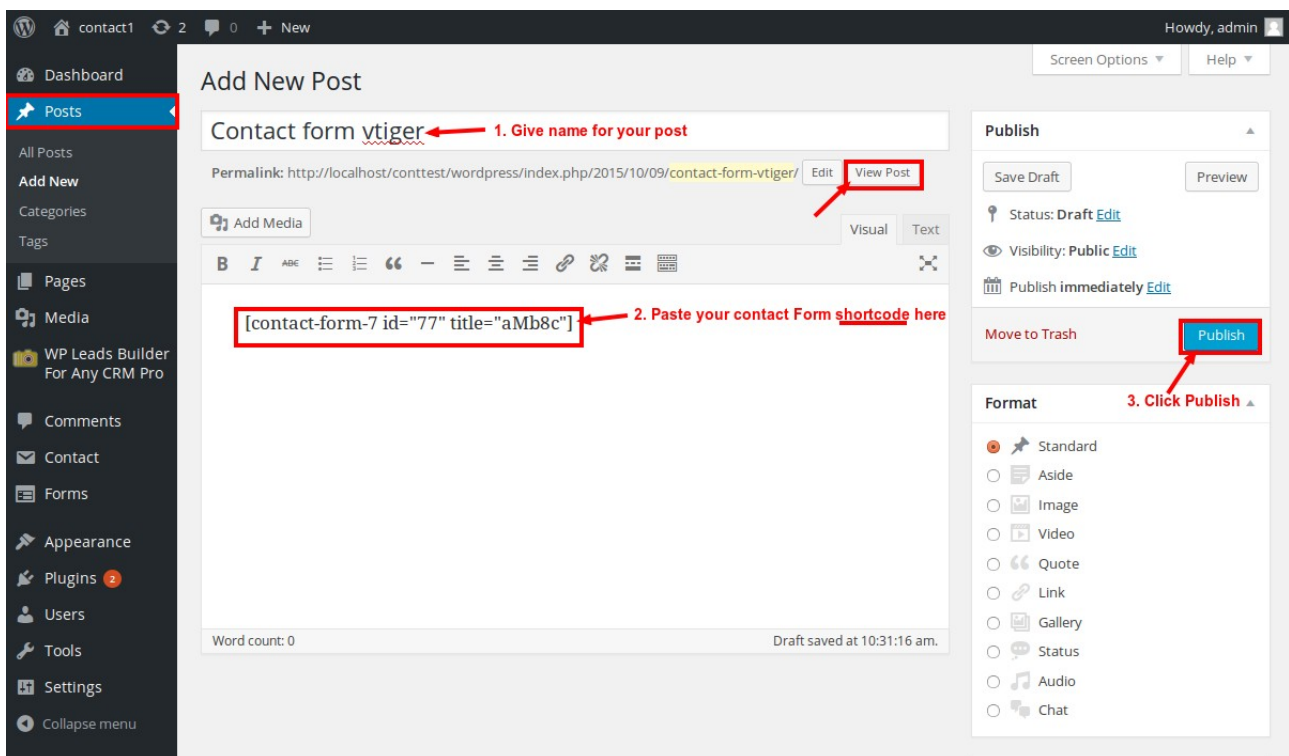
contact1 2 0 + New

Howdy, admin

Dashboard
Posts
All Posts
Add New
Categories
Tags
Pages
Media
WP Leads Builder For Any CRM Pro
Comments
Contact
Forms
Appearance
Plugins 2
Users
Tools
Settings
Collapse menu

Screen Options ▼ Help ▼

Add New Post

Contact form vtiger ← 1. Give name for your post

Permalink: http://localhost/conttest/wordpress/index.php/2015/10/09/contact-form-vtiger/ Edit View Post

Add Media

Visual Text

B I ABC

[contact-form-7 id="77" title="aMb8c"] ← 2. Paste your contact Form shortcode here

Word count: 0

Draft saved at 10:31:16 am.

Publish

Save Draft Preview

Status: Draft Edit

Visibility: Public Edit

Publish immediately Edit

Move to Trash Publish

Format 3. Click Publish

Standard
Aside
Image
Video
Quote
Link
Gallery
Status
Audio
Chat